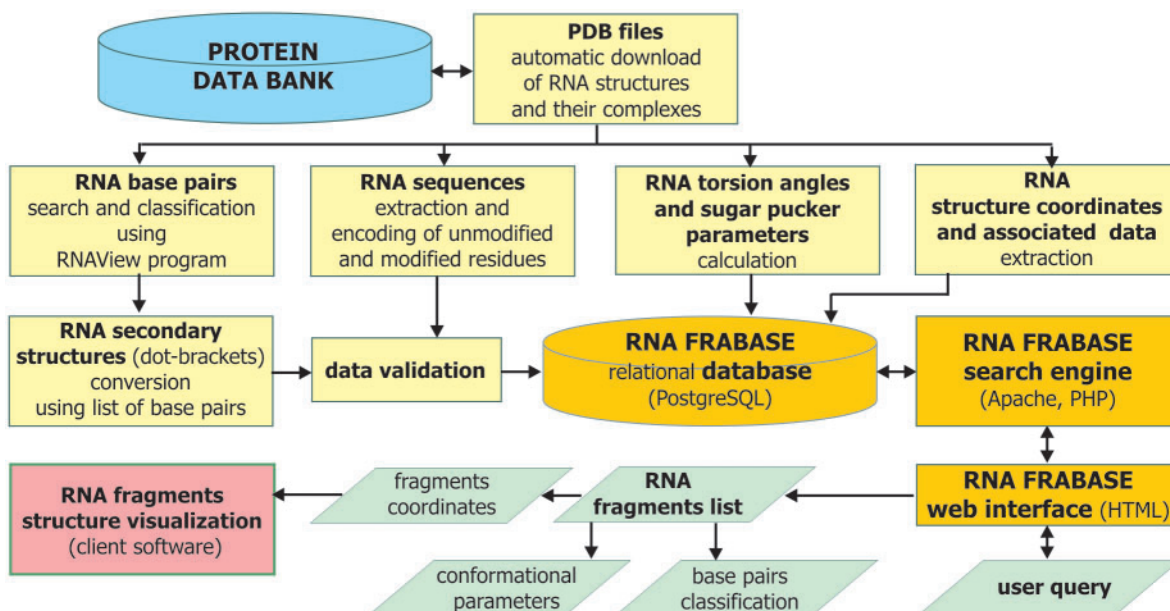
PROTEIN DATA BANK

PDB files
automatic download of RNA structures and their complexes

RNA base pairs
search and classification using RNAView program

RNA sequences
extraction and encoding of unmodified and modified residues

RNA torsion angles and sugar pucker parameters
calculation

RNA structure coordinates and associated data
extraction

RNA secondary structures (dot-brackets)
conversion using list of base pairs

data validation

RNA FRABASE
relational database
(PostgreSQL)

RNA FRABASE search engine
(Apache, PHP)

RNA fragments structure visualization
(client software)

fragments coordinates

RNA fragments list

RNA FRABASE web interface (HTML)

conformational parameters

base pairs classification

user query